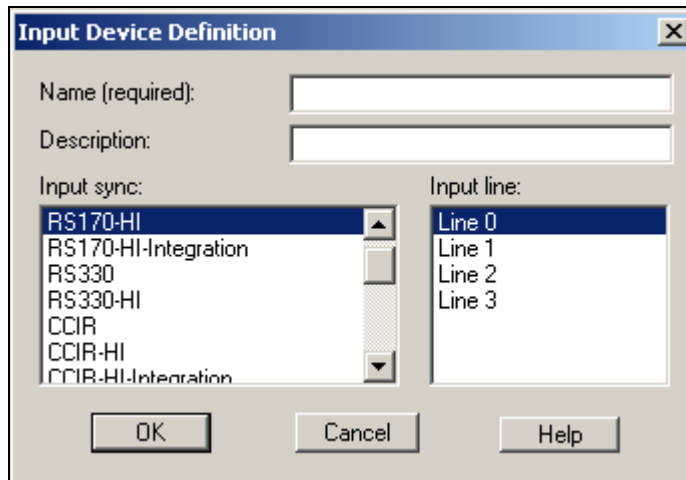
Input Device Definition

Name (required):

Description:

Input sync:

RS170-HI
RS170-HI-Integration
RS330
RS330-HI
CCIR
CCIR-HI
CCIR-HI-Integration

Input line:

Line 0
Line 1
Line 2
Line 3

OK

Cancel

Help